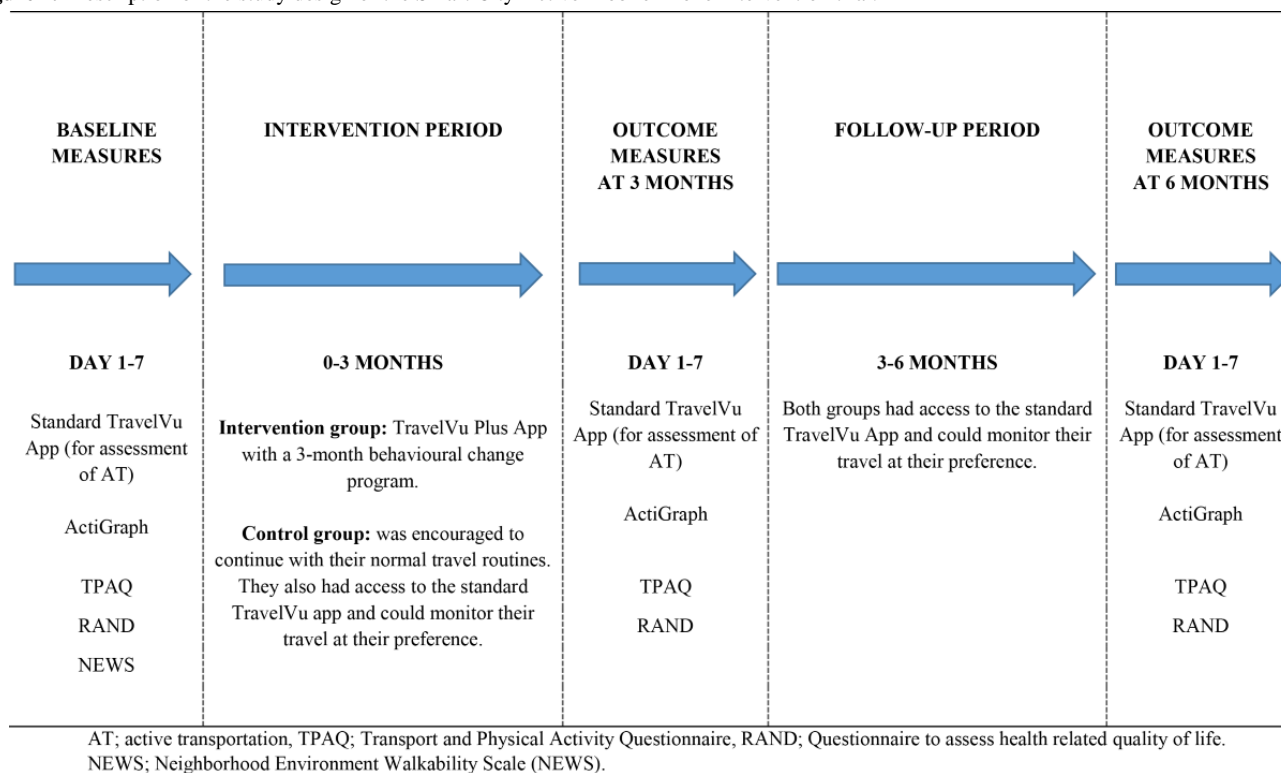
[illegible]

BASELINE MEASURES

INTERVENTION PERIOD

OUTCOME MEASURES AT 3 MONTHS

FOLLOW-UP PERIOD

OUTCOME MEASURES AT 6 MONTHS

DAY 1-7

Standard TravelVu App (for assessment of AT)

ActiGraph

TPAQ

RAND

NEWS

0-3 MONTHS

**Intervention group:** TravelVu Plus App with a 3-month behavioural change program.

**Control group:** was encouraged to continue with their normal travel routines. They also had access to the standard TravelVu app and could monitor their travel at their preference.

DAY 1-7

Standard TravelVu App (for assessment of AT)

ActiGraph

TPAQ

RAND

3-6 MONTHS

Both groups had access to the standard TravelVu App and could monitor their travel at their preference.

DAY 1-7

Standard TravelVu App (for assessment of AT)

ActiGraph

TPAQ

RAND

AT; active transportation, TPAQ; Transport and Physical Activity Questionnaire, RAND; Questionnaire to assess health related quality of life. NEWS; Neighborhood Environment Walkability Scale (NEWS).